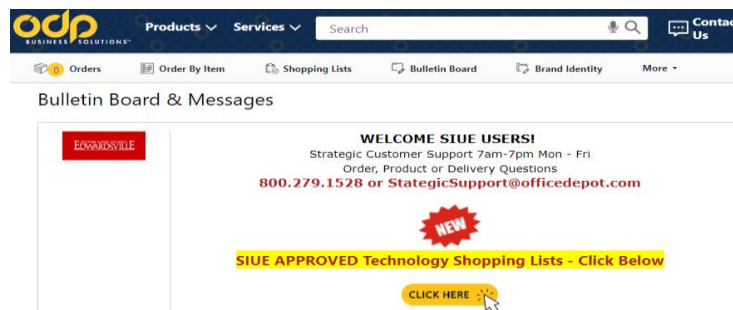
odp BUSINESS SOLUTIONS

Products ∨ Services ∨ Search

Contact Us

0 Orders
Order By Item
Shopping Lists
Bulletin Board
Brand Identity
More ▾

Bulletin Board & Messages

EDWARDSVILLE

WELCOME SIUE USERS!

Strategic Customer Support 7am-7pm Mon - Fri

Order, Product or Delivery Questions

800.279.1528 or StategicSupport@officedepot.com

NEW

SIUE APPROVED Technology Shopping Lists - Click Below

CLICK HERE